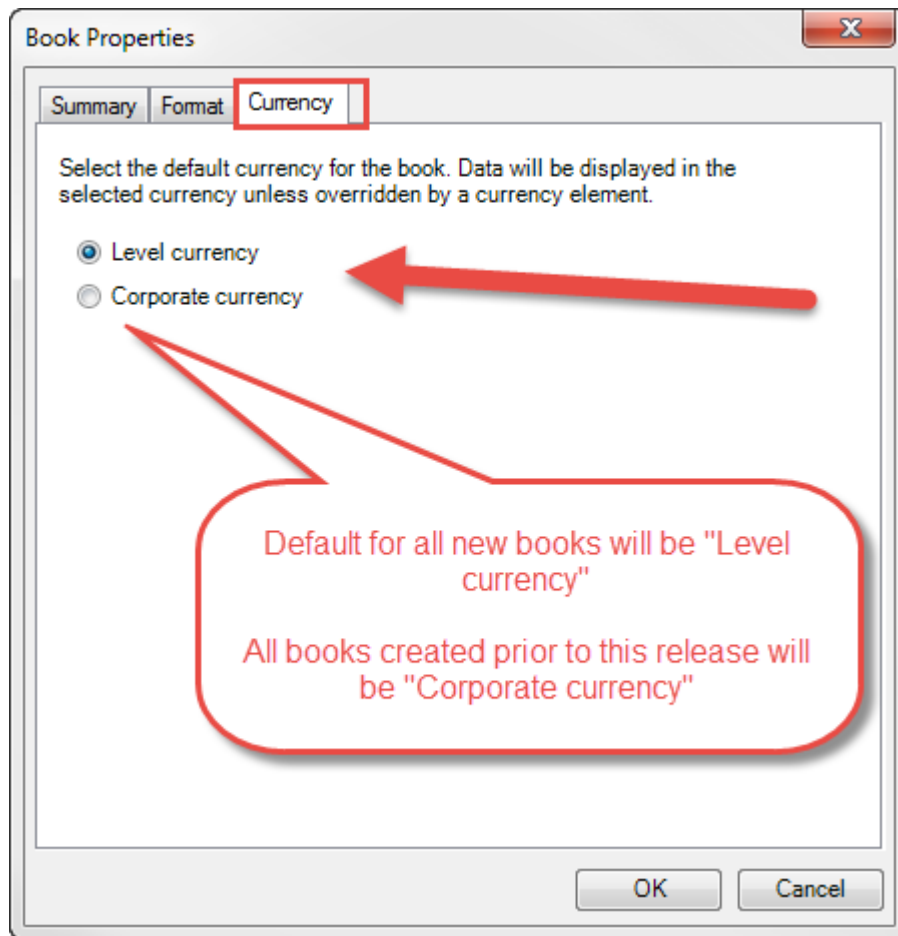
Book Properties

Summary Format Currency

Select the default currency for the book. Data will be displayed in the selected currency unless overridden by a currency element.

Level currency

Corporate currency

Default for all new books will be "Level currency"

All books created prior to this release will be "Corporate currency"

OK Cancel